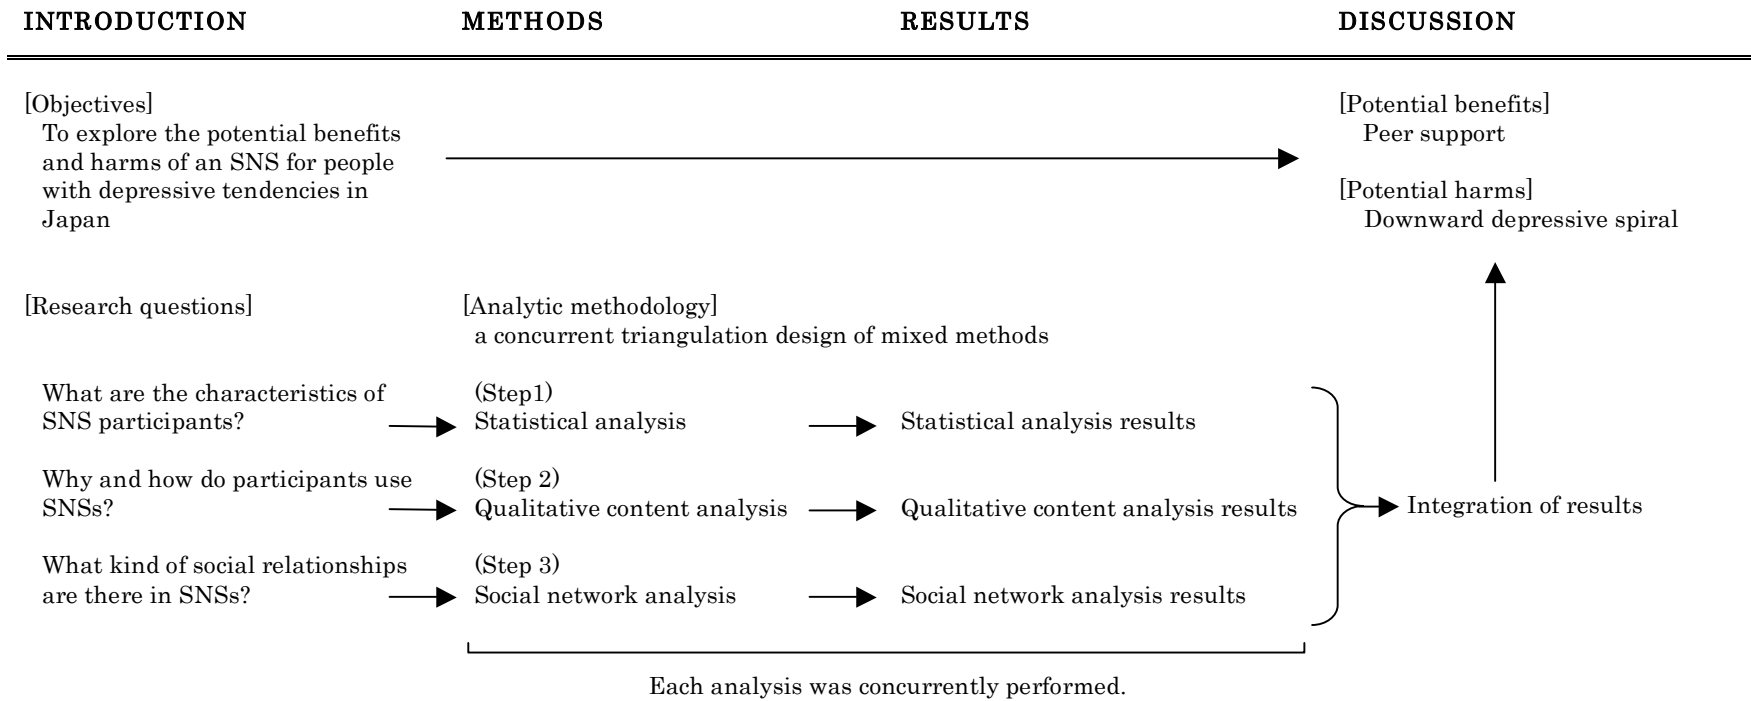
INTRODUCTION

METHODS

RESULTS

DISCUSSION

[Objectives]
To explore the potential benefits and harms of an SNS for people with depressive tendencies in Japan

[Potential benefits]
Peer support

[Potential harms]
Downward depressive spiral

[Research questions]

[Analytic methodology]
a concurrent triangulation design of mixed methods

What are the characteristics of SNS participants?

(Step1)
Statistical analysis

Statistical analysis results

Why and how do participants use SNSs?

(Step 2)
Qualitative content analysis

Qualitative content analysis results

Integration of results

What kind of social relationships are there in SNSs?

(Step 3)
Social network analysis

Social network analysis results

Each analysis was concurrently performed.